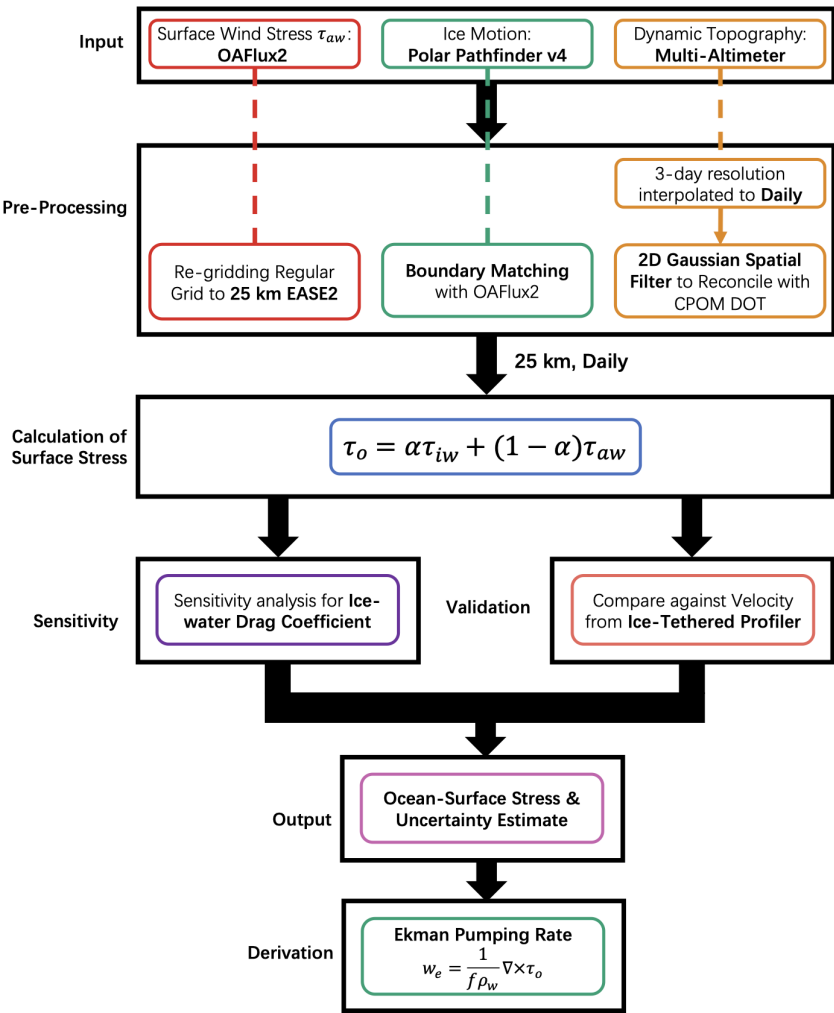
Input

Surface Wind Stress $\tau_{aw}$: OAFlux2

Ice Motion: Polar Pathfinder v4

Dynamic Topography: Multi-Altimeter

Pre-Processing

3-day resolution interpolated to Daily

Re-gridding Regular Grid to 25 km EASE2

Boundary Matching with OAFlux2

2D Gaussian Spatial Filter to Reconcile with CPOM DOT

25 km, Daily

Calculation of Surface Stress

$\tau_o = \alpha\tau_{iw} + (1-\alpha)\tau_{aw}$

Sensitivity

Sensitivity analysis for Ice-water Drag Coefficient

Validation

Compare against Velocity from Ice-Tethered Profiler

Output

Ocean-Surface Stress & Uncertainty Estimate

Derivation

Ekman Pumping Rate

$w_e = \frac{1}{f\rho_w}\nabla\times\tau_o$